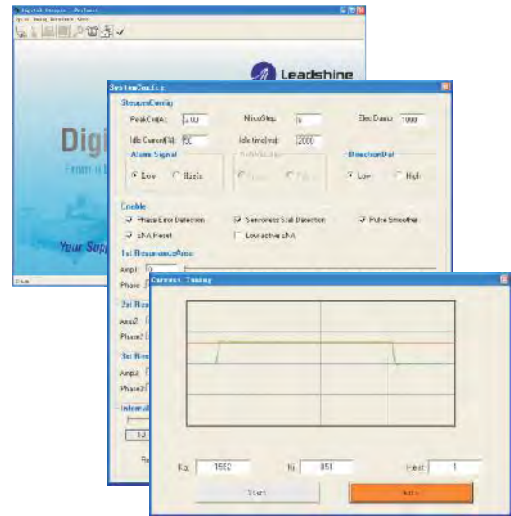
Leadshine

Digi

Your Sup

SystemConfig

Peak Cur(A) 3.00
MicroStep 8
Enc Data 1000
Idle Current(%) 50
Idle time(ms) 2000

Alarm Signal
Low
High

DirectionPol
Low
High

Enable
Phase Error Detection
Senseless Stall Detection
Pulse Smoother
ShA Reset
Low active ShA

1st ResonanceAmp
Amp1
Phase

2nd
Amp2
Phase2

3rd
Amp3
Phase3

Current Tuning

Kp 1560
Ki 851
Hold 1

Start